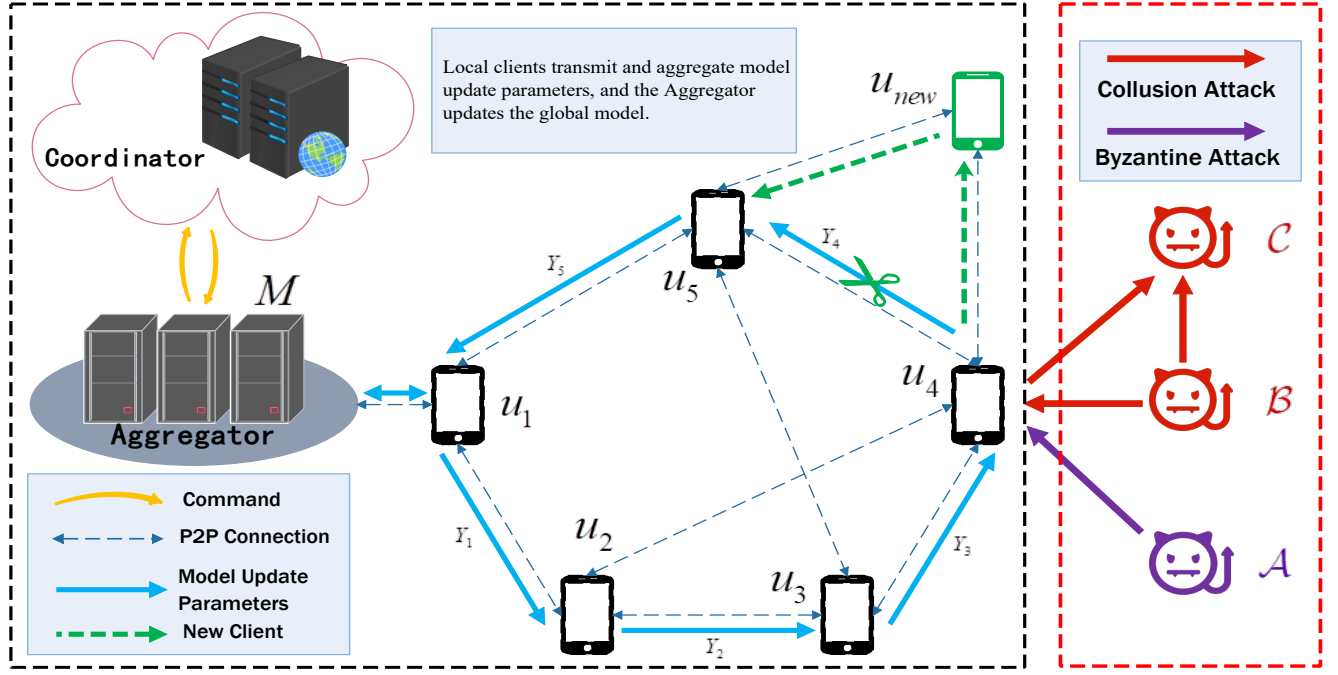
Coordinator

Local clients transmit and aggregate model update parameters, and the Aggregator updates the global model.

$u_{new}$

Collusion Attack

Byzantine Attack

$M$

$Y_5$

$Y_4$

$u_5$

$\mathcal{C}$

Aggregator

$u_1$

$u_4$

$\mathcal{B}$

Command

P2P Connection

Model Update Parameters

New Client

$Y_1$

$u_2$

$u_3$

$Y_3$

$Y_2$

$\mathcal{A}$